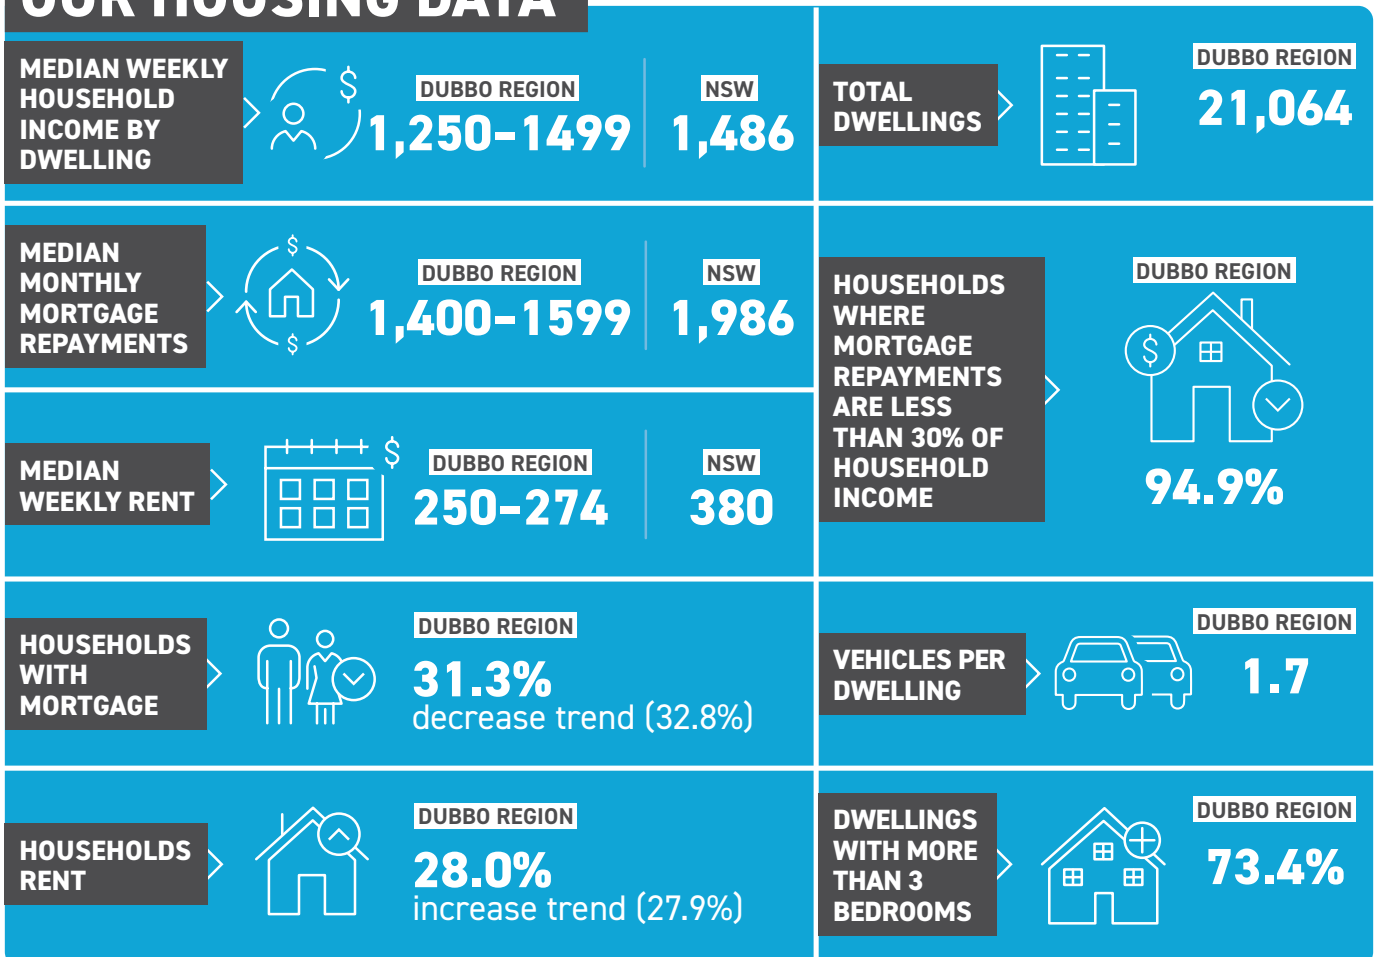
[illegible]

MEDIAN WEEKLY HOUSEHOLD INCOME BY DWELLING

DUBBO REGION
1,250–1499

NSW
1,486

TOTAL DWELLINGS

DUBBO REGION
21,064

MEDIAN MONTHLY MORTGAGE REPAYMENTS

DUBBO REGION
1,400–1599

NSW
1,986

HOUSEHOLDS WHERE MORTGAGE REPAYMENTS ARE LESS THAN 30% OF HOUSEHOLD INCOME

DUBBO REGION
94.9%

MEDIAN WEEKLY RENT

DUBBO REGION
250–274

NSW
380

HOUSEHOLDS WITH MORTGAGE

DUBBO REGION
31.3%
decrease trend (32.8%)

VEHICLES PER DWELLING

DUBBO REGION
1.7

HOUSEHOLDS RENT

DUBBO REGION
28.0%
increase trend (27.9%)

DWELLINGS WITH MORE THAN 3 BEDROOMS

DUBBO REGION
73.4%